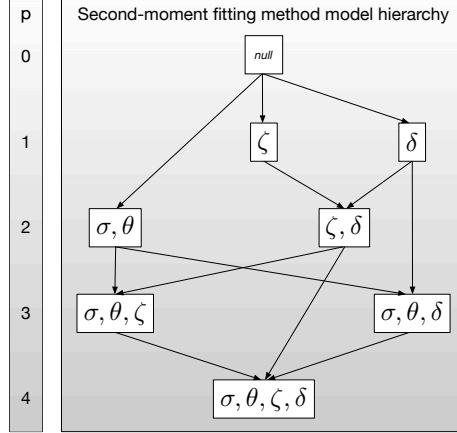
p

0

1

2

3

4

Second-moment fitting method model hierarchy

null

$\zeta$

$\delta$

$\sigma, \theta$

$\zeta, \delta$

$\sigma, \theta, \zeta$

$\sigma, \theta, \delta$

$\sigma, \theta, \zeta, \delta$